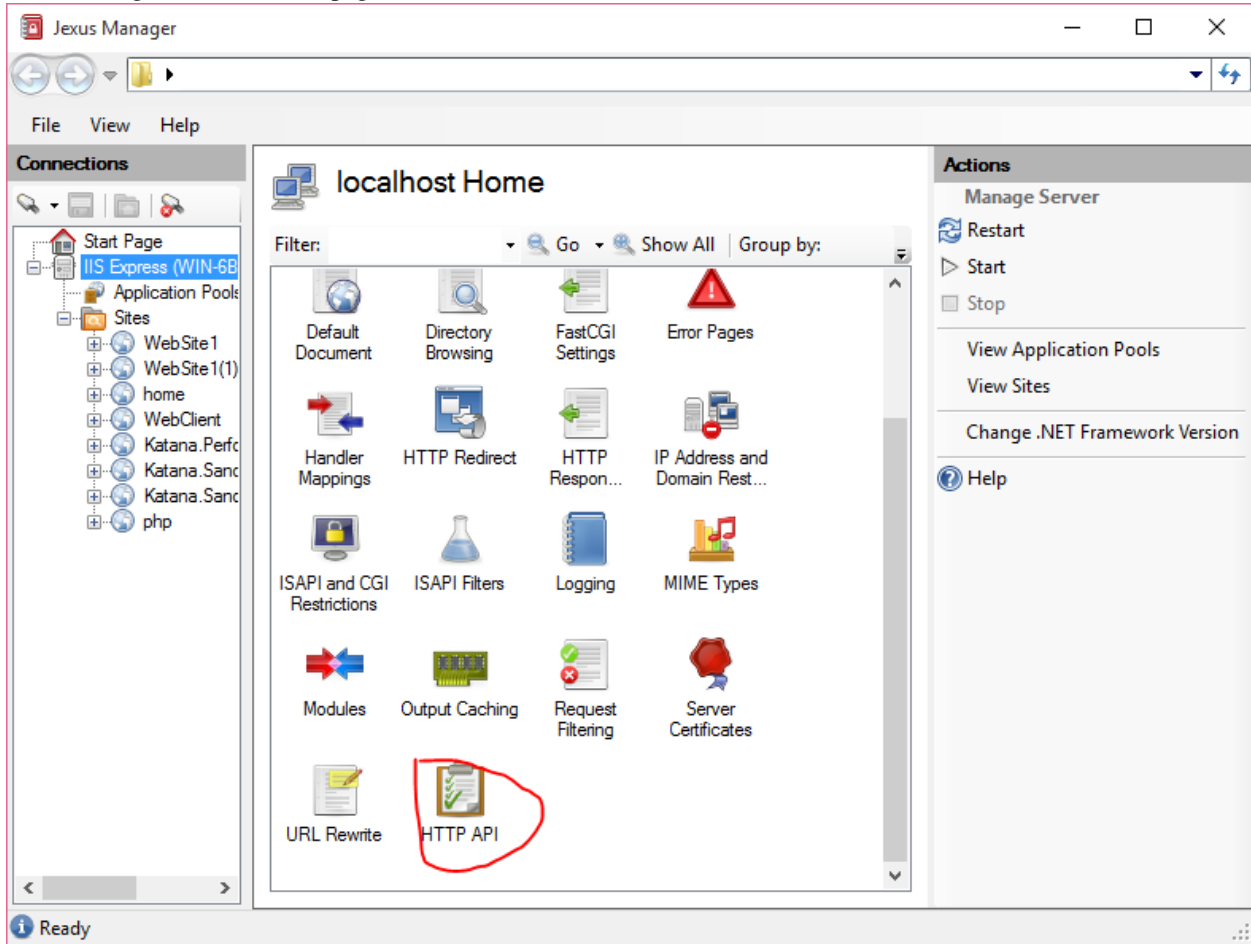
Jexus Manager

File View Help

Connections

Start Page
IIS Express (WIN-6B
Application Pools
Sites
WebSite1
WebSite1(1)
home
WebClient
Katana.Perfc
Katana.Sanc
Katana.Sanc
php

localhost Home

Filter: Go Show All Group by:

Default Document
Directory Browsing
FastCGI Settings
Error Pages
Handler Mappings
HTTP Redirect
HTTP Respon...
IP Address and Domain Rest...
ISAPI and CGI Restrictions
ISAPI Filters
Logging
MIME Types
Modules
Output Caching
Request Filtering
Server Certificates
URL Rewrite
HTTP API

Actions
Manage Server
Restart
Start
Stop
View Application Pools
View Sites
Change .NET Framework Version
Help

Ready